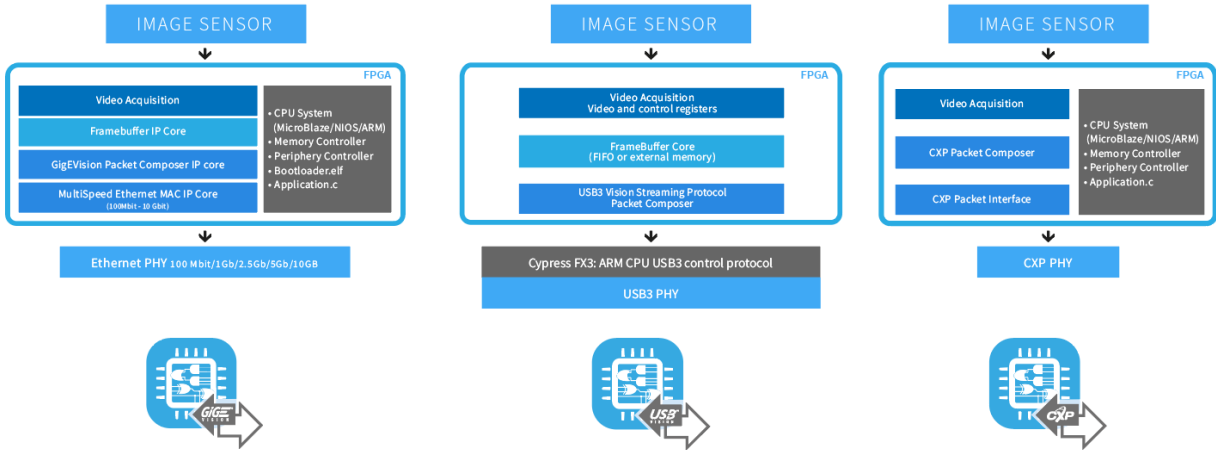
IMAGE SENSOR

FPGA

Video Acquisition

Framebuffer IP Core

GigEVision Packet Composer IP core

MultiSpeed Ethernet MAC IP Core
(100Mbit - 10 Gbit)

• CPU System (MicroBlaze/NIOS/ARM)
• Memory Controller
• Periphery Controller
• Bootloader.elf
• Application.c

Ethernet PHY 100 Mbit/1Gb/2.5Gb/5Gb/10GB

GigE VISION

IMAGE SENSOR

FPGA

Video Acquisition
Video and control registers

FrameBuffer Core
(FIFO or external memory)

USB3 Vision Streaming Protocol
Packet Composer

Cypress FX3: ARM CPU USB3 control protocol

USB3 PHY

USB3 VISION

IMAGE SENSOR

FPGA

Video Acquisition

CXP Packet Composer

CXP Packet Interface

• CPU System (MicroBlaze/NIOS/ARM)
• Memory Controller
• Periphery Controller
• Application.c

CXP PHY

CXP